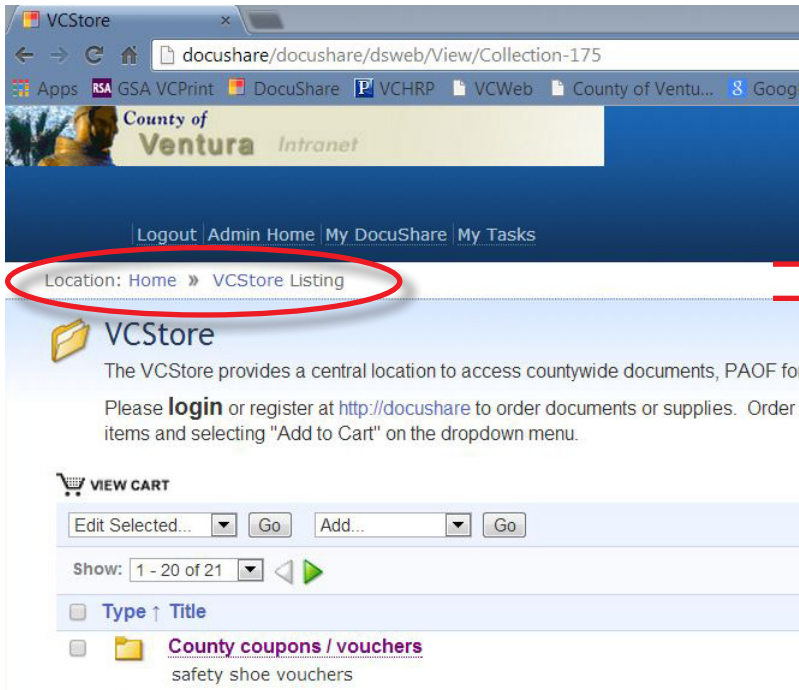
VCStore ×

docushare/docushare/dsweb/View/Collection-175

Apps GSA VCPrint DocuShare VCHRP VCWeb County of Ventu... Goog

County of Ventura Intranet

Logout Admin Home My DocuShare My Tasks

Location: Home » VCStore Listing

VCStore

The VCStore provides a central location to access countywide documents, PAOF fo

Please login or register at http://docushare to order documents or supplies. Order items and selecting "Add to Cart" on the dropdown menu.

VIEW CART

Edit Selected... Go Add... Go

Show: 1 - 20 of 21

Type ↑ Title

County coupons / vouchers

safety shoe vouchers